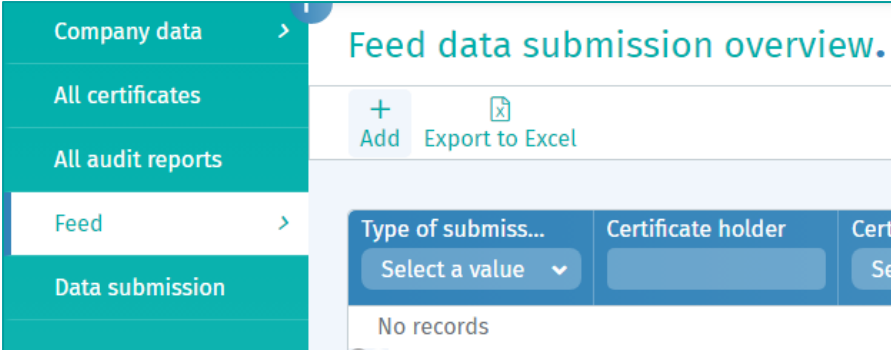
Company data >
All certificates
All audit reports
Feed >
Data submission

Feed data submission overview.

+ Add
Export to Excel

| Type of submiss... | Certificate holder | Cert |
|---|---|---|
| Select a value | | Se |
| No records | | |